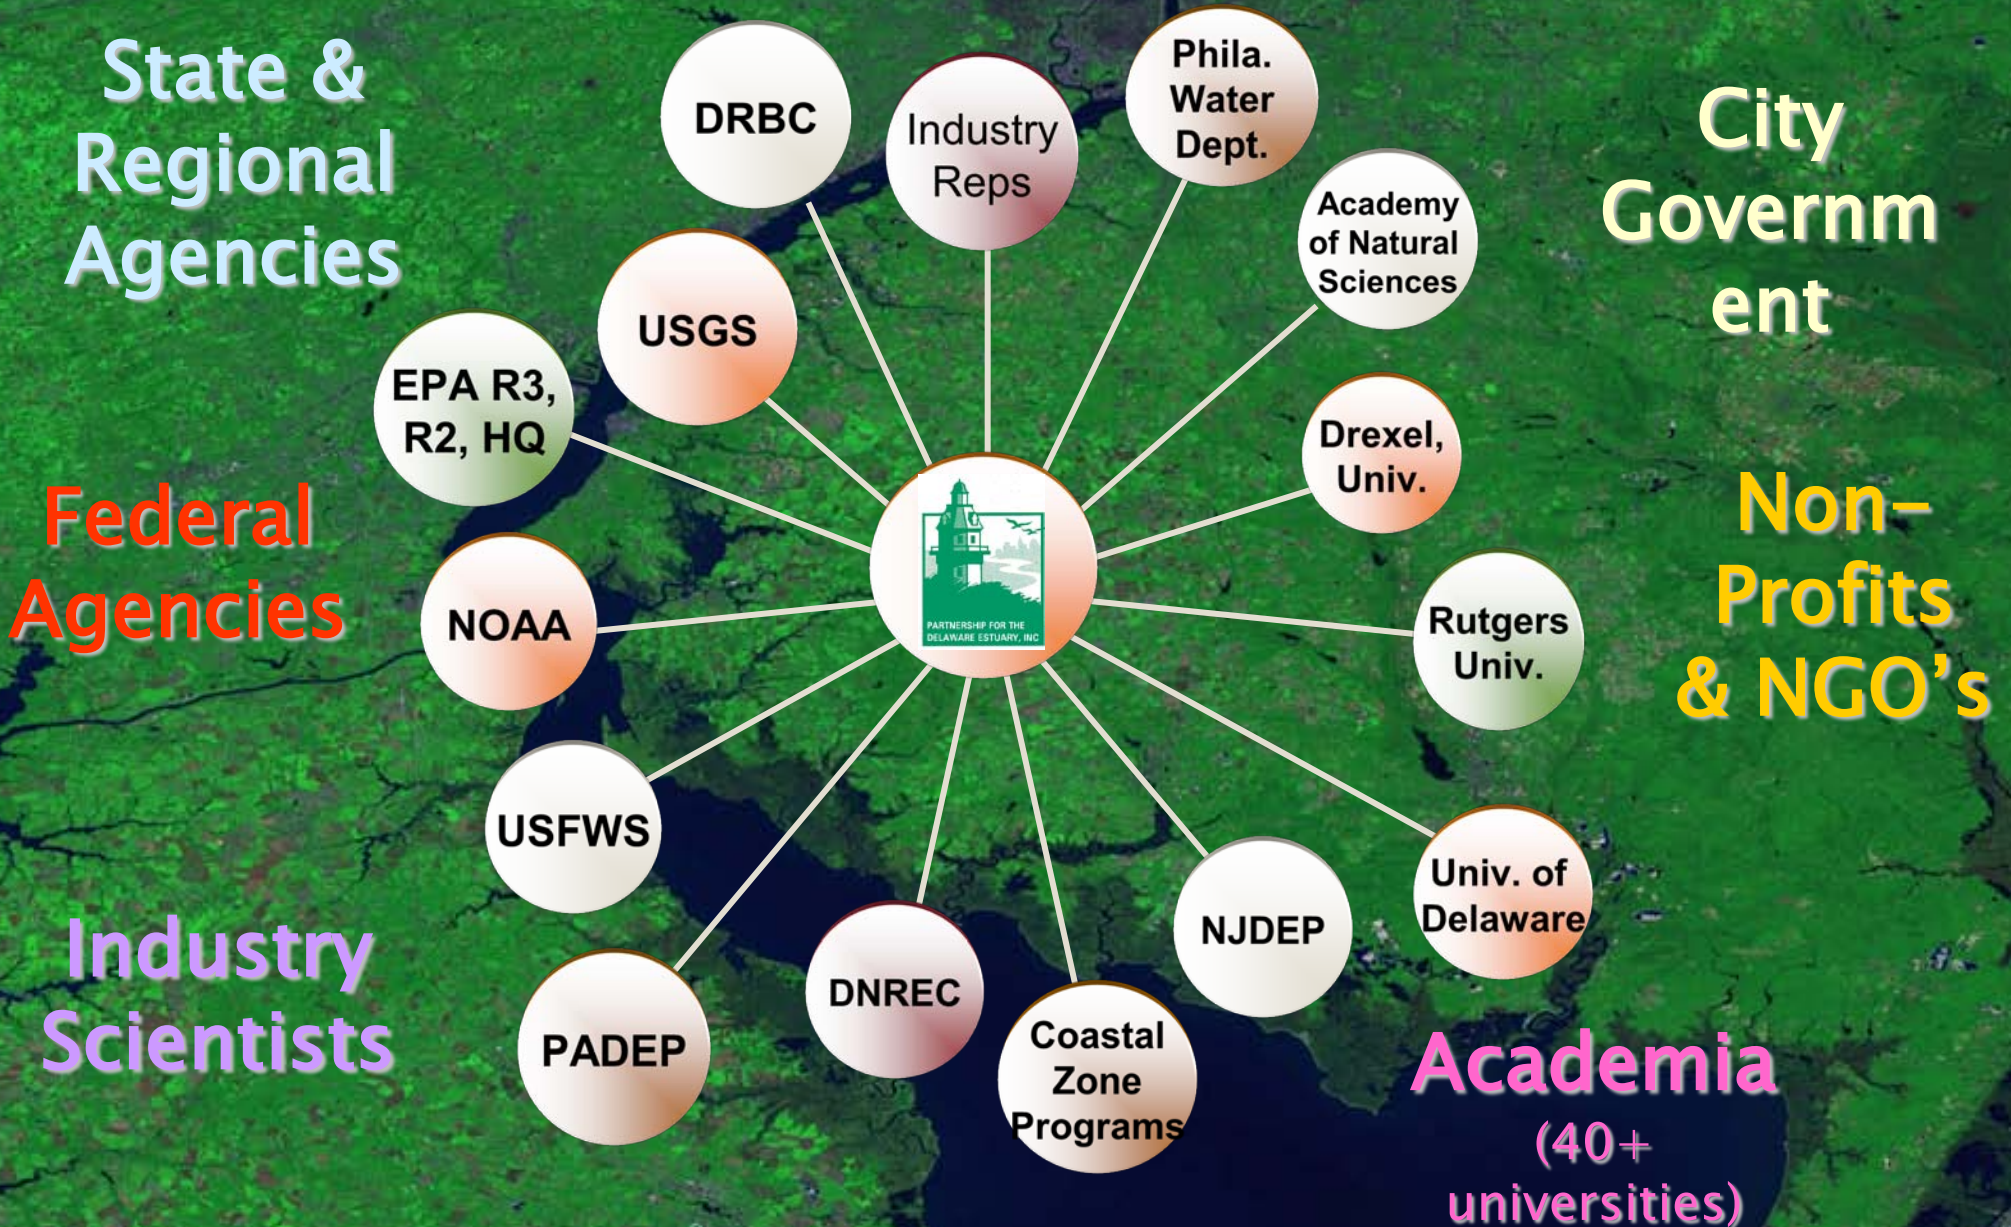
State & Regional Agencies

Federal Agencies

Industry Scientists

City Governm ent

Non-Profits & NGO's

Academia (40+ universities)

DRBC

Industry Reps

Phila. Water Dept.

Academy of Natural Sciences

USGS

EPA R3, R2, HQ

Drexel, Univ.

PARTNERSHIP FOR THE DELAWARE ESTUARY, INC

NOAA

Rutgers Univ.

USFWS

Univ. of Delaware

NJDEP

DNREC

PADEP

Coastal Zone Programs